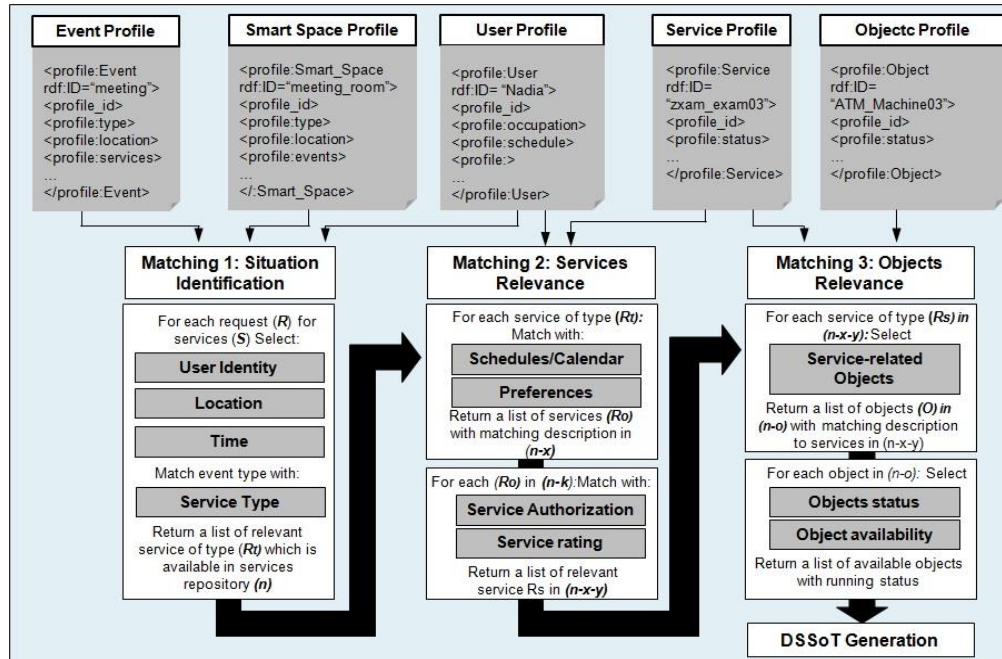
Event Profile

<profile:Event rdf:ID="meeting"> <profile_id> <profile:type> <profile:location> <profile:services> … </profile:Event>

Smart Space Profile

<profile:Smart_Space rdf:ID="meeting_room"> <profile_id> <profile:type> <profile:location> <profile:events> … </:Smart_Space>

User Profile

<profile:User rdf:ID= "Nadia"> <profile_id> <profile:occupation> <profile:schedule> <profile:> … </profile:User>

Service Profile

<profile:Service rdf:ID= "zxam_exam03"> <profile_id> <profile:status> … </profile:Service>

Objectc Profile

<profile:Object rdf:ID= "ATM_Machine03"> <profile_id> <profile:status> … </profile:Object>

Matching 1: Situation Identification

For each request (*R*) for services (*S*) Select:

User Identity

Location

Time

Match event type with:

Service Type

Return a list of relevant service of type (*Rt*) which is available in services repository *(n)*

Matching 2: Services Relevance

For each service of type *(Rt):* Match with:

Schedules/Calendar

Preferences

Return a list of services *(Ro)* with matching description in *(n-x)*

For each *(Ro)* in *(n-k)*:Match with:

Service Authorization

Service rating

Return a list of relevant service Rs in *(n-x-y)*

Matching 3: Objects Relevance

For each service of type *(Rs) in (n-x-y):* Select

Service-related Objects

Return a list of objects *(O) in (n-o)* with matching description to services in (n-x-y)

For each object in *(n-o):* Select

Objects status

Object availability

Return a list of available objects with running status

DSSoT Generation